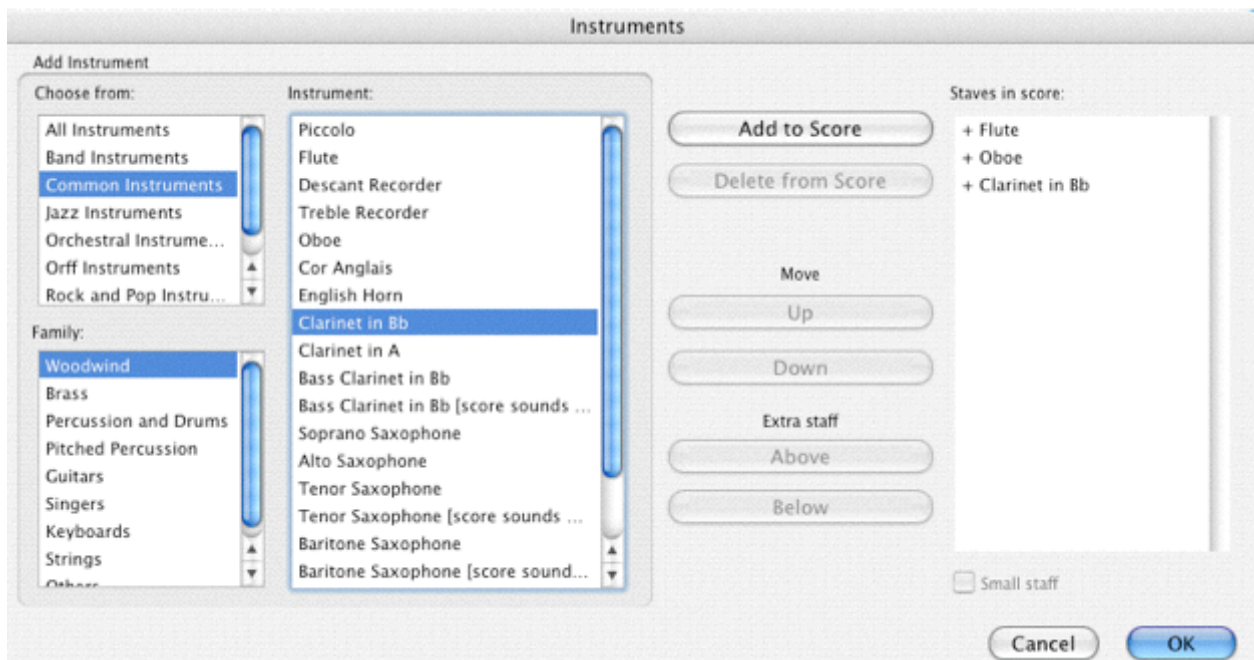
Instruments

Add Instrument

Choose from:

All Instruments
Band Instruments
Common Instruments
Jazz Instruments
Orchestral Instrume...
Orff Instruments
Rock and Pop Instru...

Family:

Woodwind
Brass
Percussion and Drums
Pitched Percussion
Guitars
Singers
Keyboards
Strings
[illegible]

Instrument:

Piccolo
Flute
Descant Recorder
Treble Recorder
Oboe
Cor Anglais
English Horn
Clarinet in Bb
Clarinet in A
Bass Clarinet in Bb
Bass Clarinet in Bb [score sounds ...
Soprano Saxophone
Alto Saxophone
Tenor Saxophone
Tenor Saxophone [score sounds ...
Baritone Saxophone
Baritone Saxophone [score sound...

Add to Score

Delete from Score

Move

Up

Down

Extra staff

Above

Below

Staves in score:

+ Flute
+ Oboe
+ Clarinet in Bb

Small staff

Cancel

OK